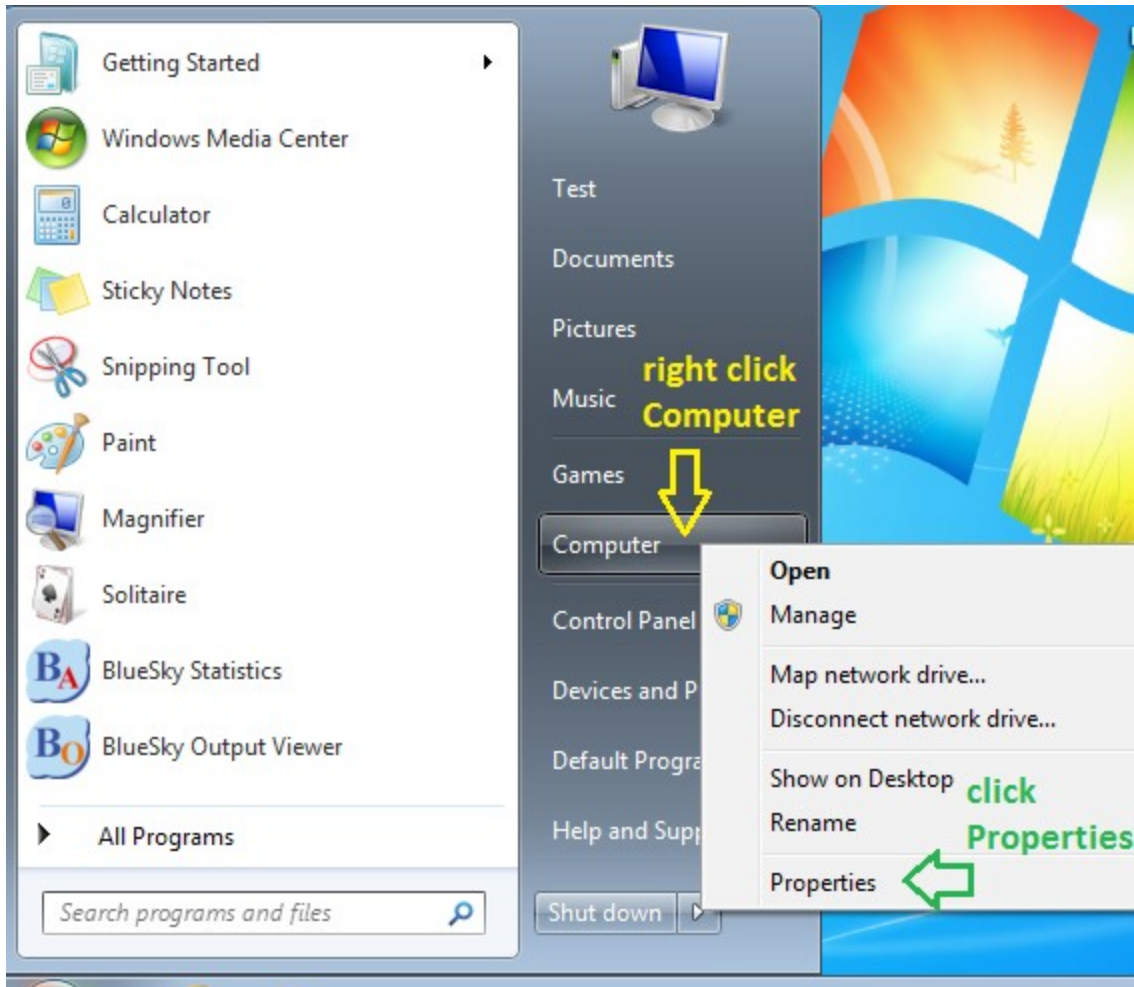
Getting Started
Windows Media Center
Calculator
Sticky Notes
Snipping Tool
Paint
Magnifier
Solitaire
BlueSky Statistics
BlueSky Output Viewer
All Programs
Search programs and files

Test
Documents
Pictures
Music
right click Computer
Games
Computer
Control Panel
Devices and P
Default Progra
Help and Supp
Shut down

Open
Manage
Map network drive...
Disconnect network drive...
Show on Desktop
Rename
Properties
click Properties